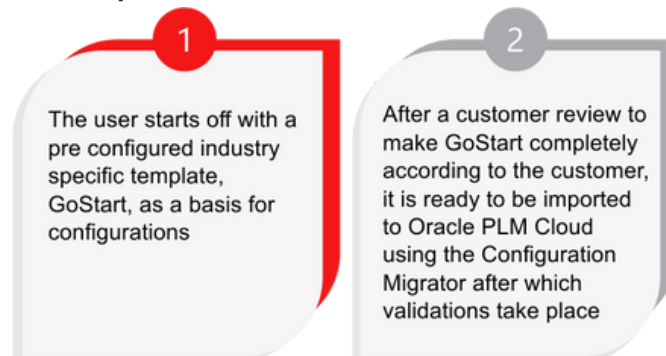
1

The user starts off with a pre configured industry specific template, GoStart, as a basis for configurations

2

After a customer review to make GoStart completely according to the customer, it is ready to be imported to Oracle PLM Cloud using the Configuration Migrator after which validations take place